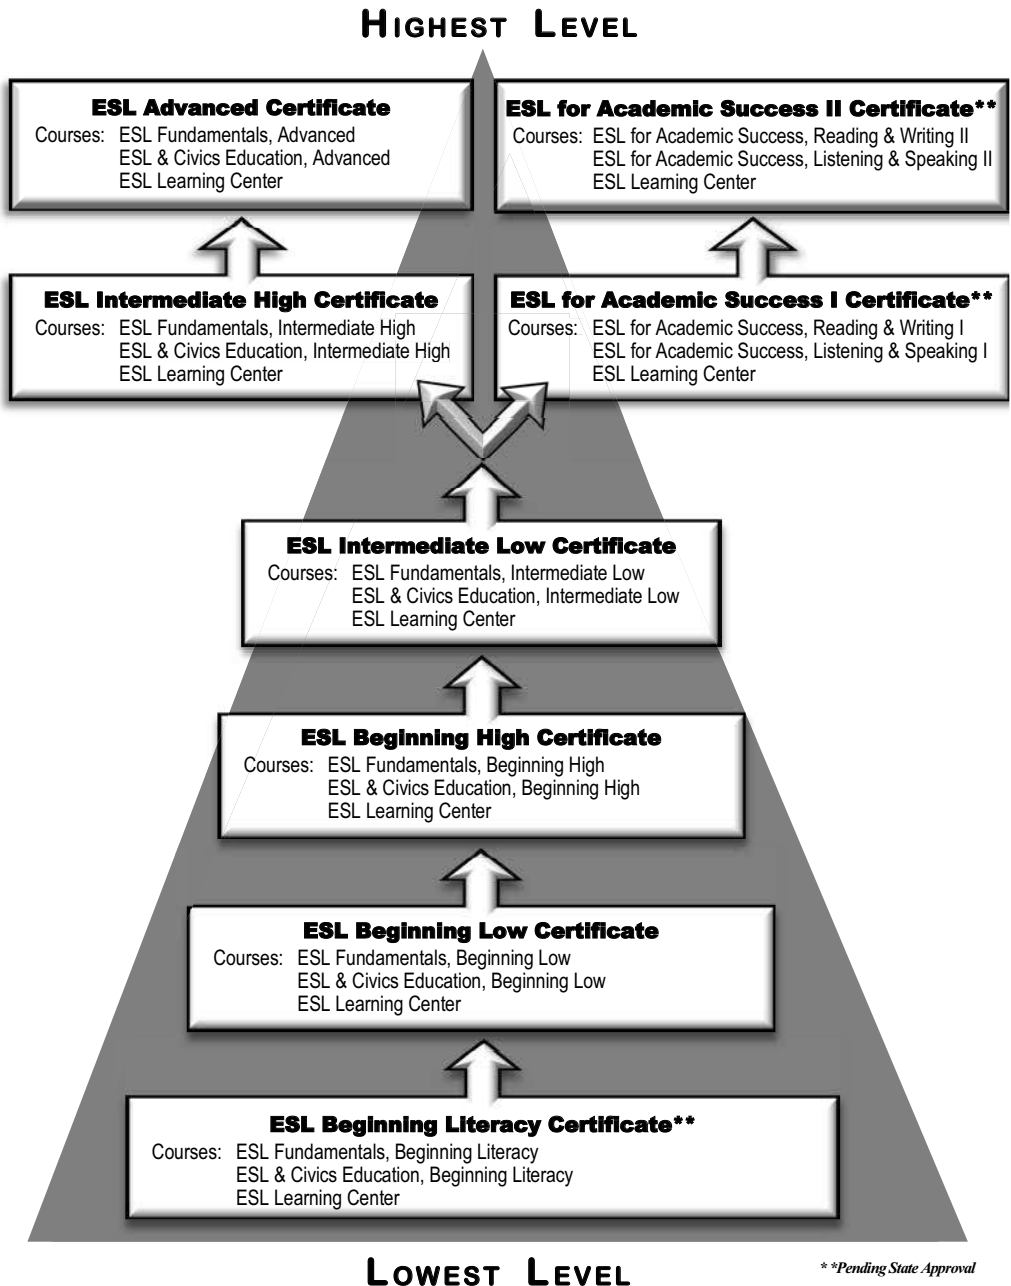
HIGHEST LEVEL

ESL Advanced Certificate
Courses: ESL Fundamentals, Advanced
ESL & Civics Education, Advanced
ESL Learning Center

ESL for Academic Success II Certificate**
Courses: ESL for Academic Success, Reading & Writing II
ESL for Academic Success, Listening & Speaking II
ESL Learning Center

ESL Intermediate High Certificate
Courses: ESL Fundamentals, Intermediate High
ESL & Civics Education, Intermediate High
ESL Learning Center

ESL for Academic Success I Certificate**
Courses: ESL for Academic Success, Reading & Writing I
ESL for Academic Success, Listening & Speaking I
ESL Learning Center

ESL Intermediate Low Certificate
Courses: ESL Fundamentals, Intermediate Low
ESL & Civics Education, Intermediate Low
ESL Learning Center

ESL Beginning High Certificate
Courses: ESL Fundamentals, Beginning High
ESL & Civics Education, Beginning High
ESL Learning Center

ESL Beginning Low Certificate
Courses: ESL Fundamentals, Beginning Low
ESL & Civics Education, Beginning Low
ESL Learning Center

ESL Beginning Literacy Certificate**
Courses: ESL Fundamentals, Beginning Literacy
ESL & Civics Education, Beginning Literacy
ESL Learning Center

LOWEST LEVEL

**Pending State Approval